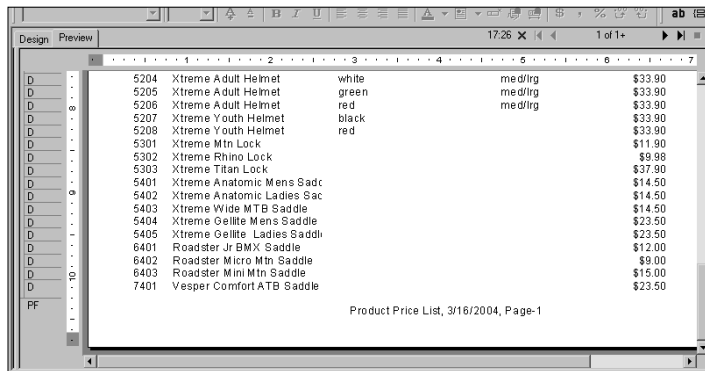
Design Preview

17:26 1 of 1+

| | | | | |
|---|---|---|---|---|
| D | 5204 | Xtreme Adult Helmet | white | med/lrg | $33.90 |
| D | 5205 | Xtreme Adult Helmet | green | med/lrg | $33.90 |
| D | 5206 | Xtreme Adult Helmet | red | med/lrg | $33.90 |
| D | 5207 | Xtreme Youth Helmet | black | | $33.90 |
| D | 5208 | Xtreme Youth Helmet | red | | $33.90 |
| D | 5301 | Xtreme Mtn Lock | | | $11.90 |
| D | 5302 | Xtreme Rhino Lock | | | $9.98 |
| D | 5303 | Xtreme Titan Lock | | | $37.90 |
| D | 5401 | Xtreme Anatomic Mens Sadc | | | $14.50 |
| D | 5402 | Xtreme Anatomic Ladies Sac | | | $14.50 |
| D | 5403 | Xtreme Wide MTB Saddle | | | $14.50 |
| D | 5404 | Xtreme Gellite Mens Saddle | | | $23.50 |
| D | 5405 | Xtreme Gellite Ladies Saddl | | | $23.50 |
| D | 6401 | Roadster Jr BMX Saddle | | | $12.00 |
| D | 6402 | Roadster Micro Mtn Saddle | | | $9.00 |
| D | 6403 | Roadster Mini Mtn Saddle | | | $15.00 |
| D | 7401 | Vesper Comfort ATB Saddle | | | $23.50 |

PF

Product Price List, 3/16/2004, Page-1